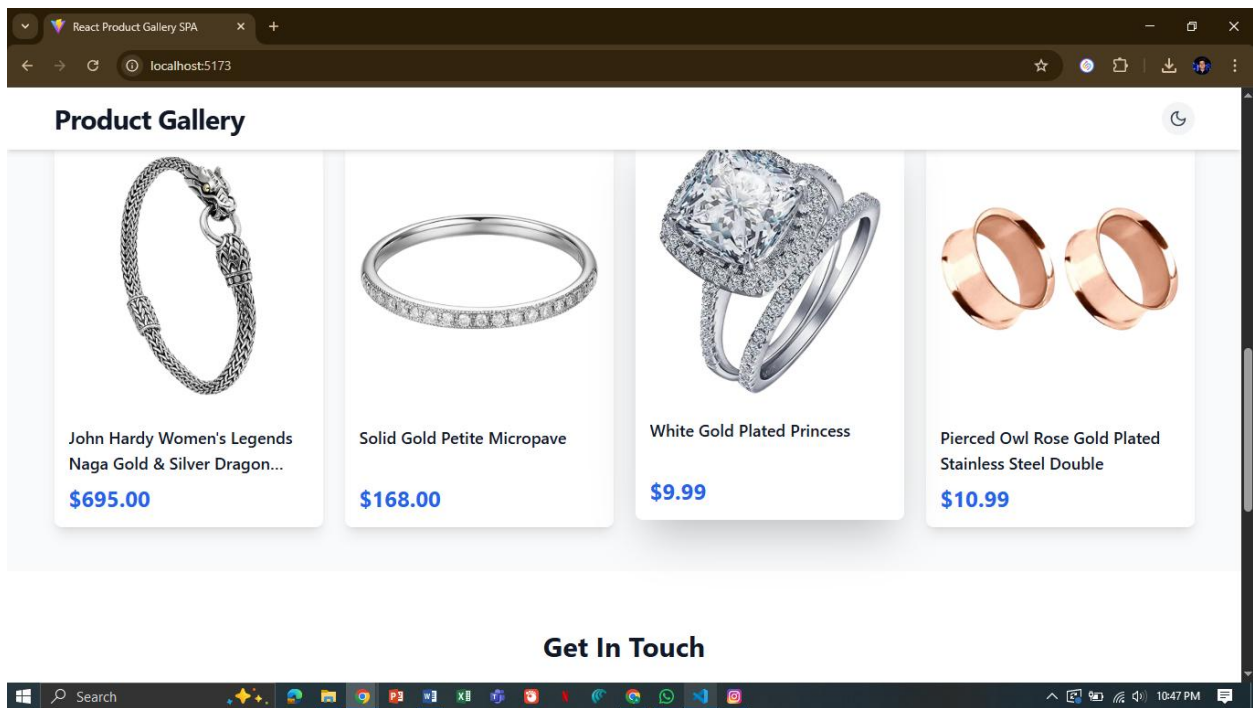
React Product Gallery SPA

localhost:5173

Product Gallery

John Hardy Women's Legends Naga Gold & Silver Dragon...

$695.00

Solid Gold Petite Micropave

$168.00

White Gold Plated Princess

$9.99

Pierced Owl Rose Gold Plated Stainless Steel Double

$10.99

Get In Touch

Search

10:47 PM